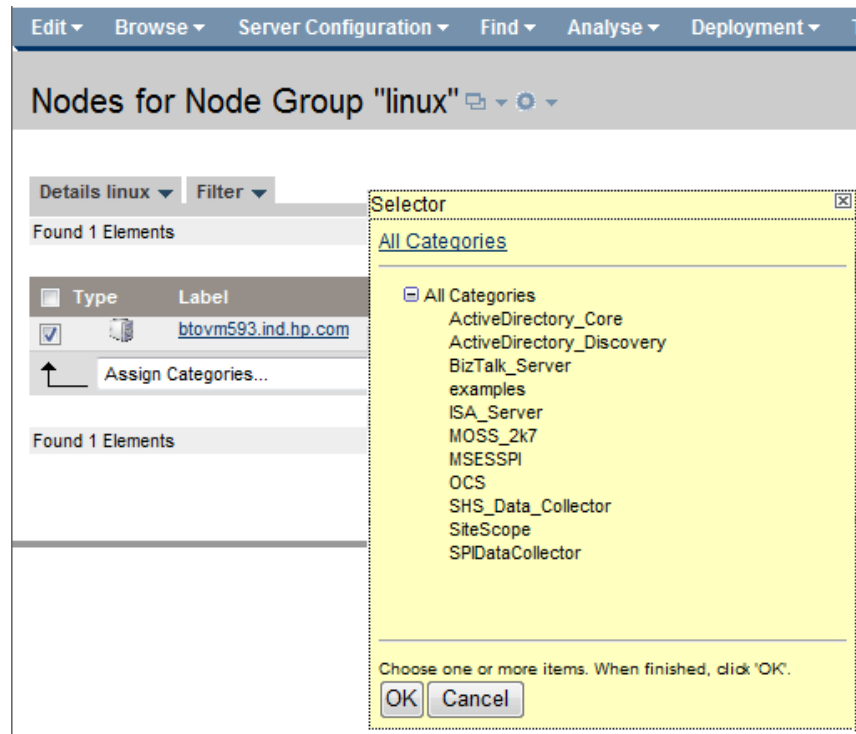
Edit ▾ Browse ▾ Server Configuration ▾ Find ▾ Analyse ▾ Deployment ▾

Nodes for Node Group "linux"

Details linux ▾ Filter ▾

Found 1 Elements

| | Type | Label |
|---|---|---|
| ☑ | | btovm593.ind.hp.com |

Assign Categories...

Found 1 Elements

Selector

All Categories

All Categories
ActiveDirectory_Core
ActiveDirectory_Discovery
BizTalk_Server
examples
ISA_Server
MOSS_2k7
MSESSPI
OCS
SHS_Data_Collector
SiteScope
SPIDataCollector

Choose one or more items. When finished, click 'OK'.

OK Cancel